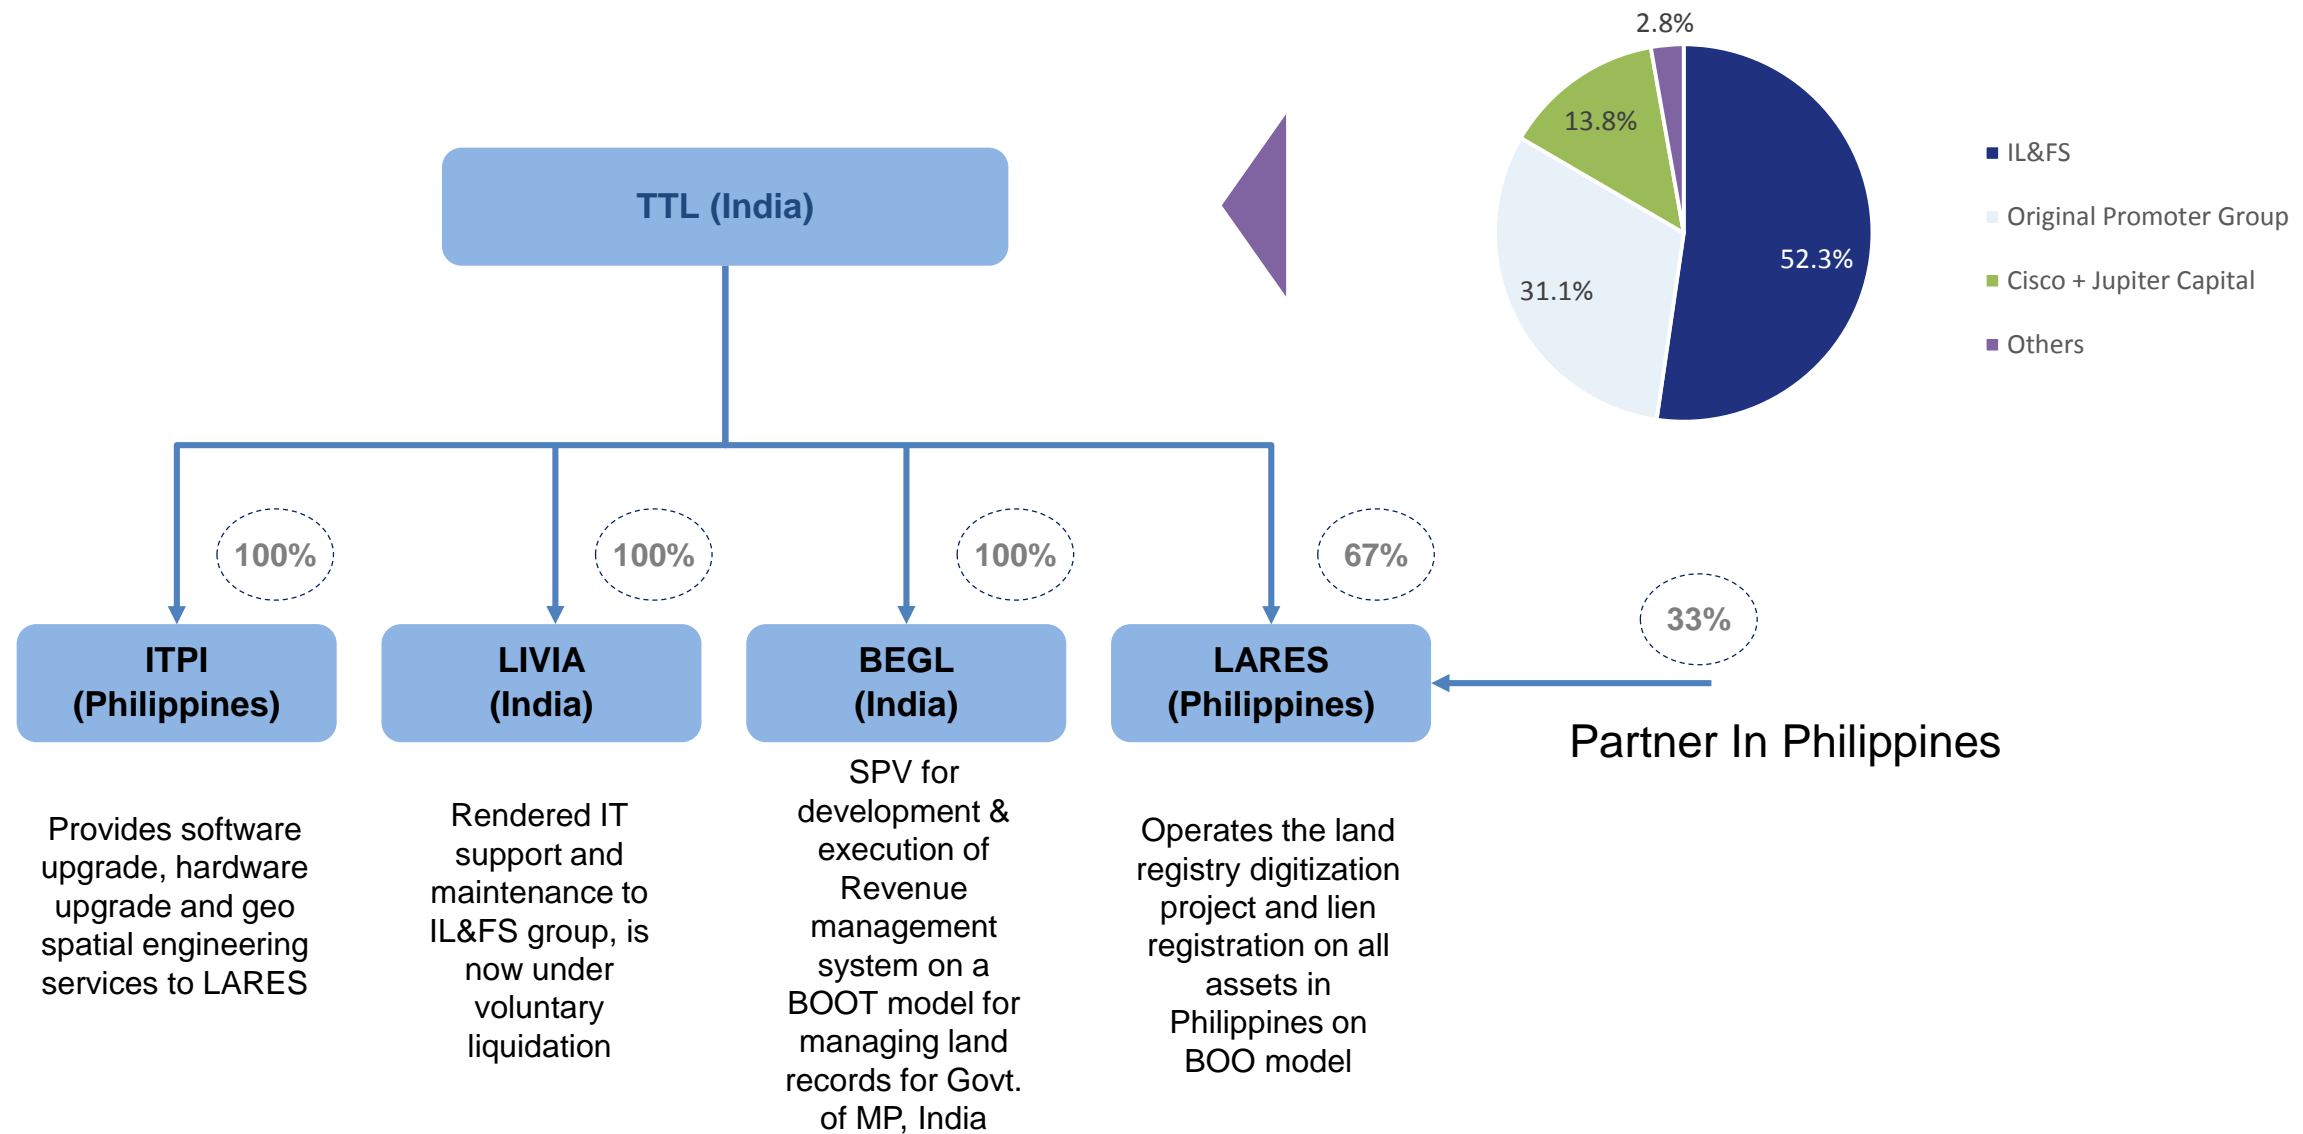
TTL (India)

2.8%
13.8%
31.1%
52.3%

IL&FS
Original Promoter Group
Cisco + Jupiter Capital
Others

100%
100%
100%
67%
33%

ITPI (Philippines)

LIVIA (India)

BEGL (India)

LARES (Philippines)

Partner In Philippines

Provides software upgrade, hardware upgrade and geo spatial engineering services to LARES

Rendered IT support and maintenance to IL&FS group, is now under voluntary liquidation

SPV for development & execution of Revenue management system on a BOOT model for managing land records for Govt. of MP, India

Operates the land registry digitization project and lien registration on all assets in Philippines on BOO model